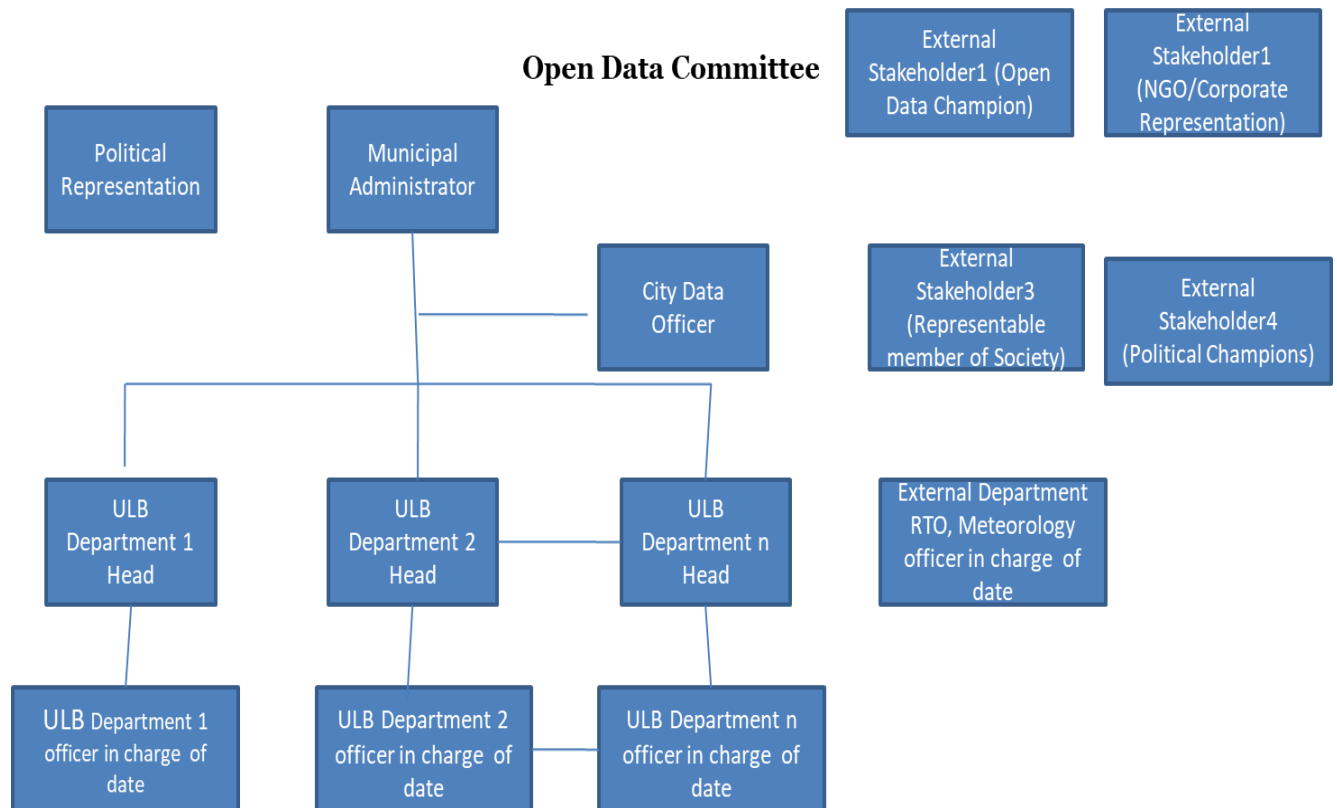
Open Data Committee

External Stakeholder1 (Open Data Champion)

External Stakeholder1 (NGO/Corporate Representation)

Political Representation

Municipal Administrator

City Data Officer

External Stakeholder3 (Representable member of Society)

External Stakeholder4 (Political Champions)

ULB Department 1 Head

ULB Department 2 Head

ULB Department n Head

External Department RTO, Meteorology officer in charge of date

ULB Department 1 officer in charge of date

ULB Department 2 officer in charge of date

ULB Department n officer in charge of date